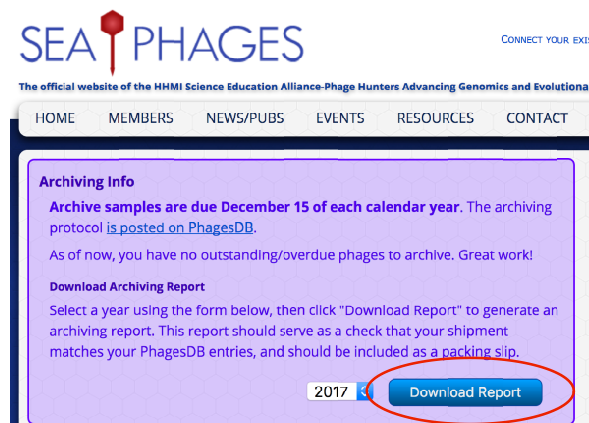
SEA PHAGES

CONNECT YOUR EXIS

The official website of the HHMI Science Education Alliance-Phage Hunters Advancing Genomics and Evolutiona

HOME MEMBERS NEWS/PUBS EVENTS RESOURCES CONTACT

Archiving Info

Archive samples are due December 15 of each calendar year. The archiving protocol is posted on PhagesDB.

As of now, you have no outstanding/overdue phages to archive. Great work!

Download Archiving Report

Select a year using the form below, then click "Download Report" to generate an archiving report. This report should serve as a check that your shipment matches your PhagesDB entries, and should be included as a packing slip.

2017

Download Report